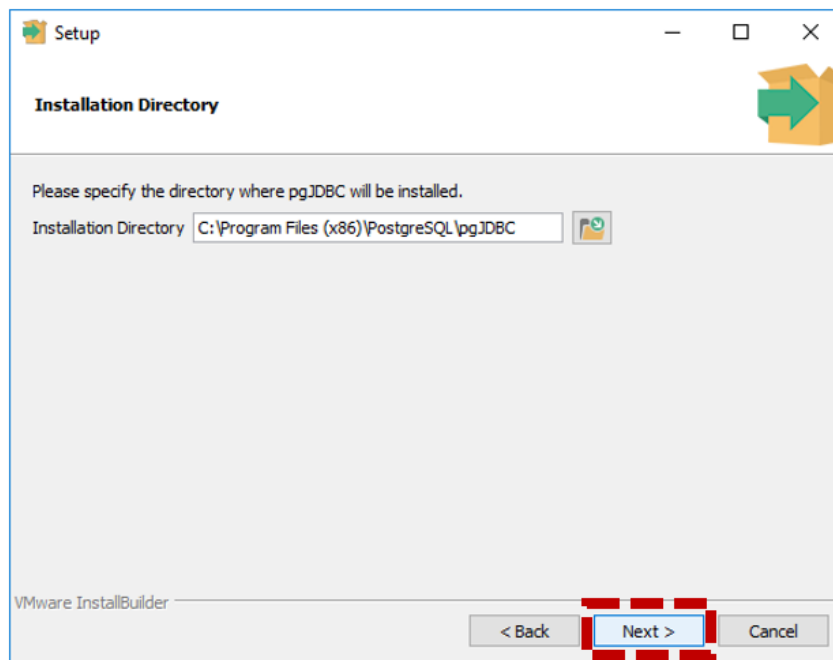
Setup

Installation Directory

Please specify the directory where pgJDBC will be installed.

Installation Directory C:\Program Files (x86)\PostgreSQL\pgJDBC

VMware InstallBuilder

< Back Next > Cancel